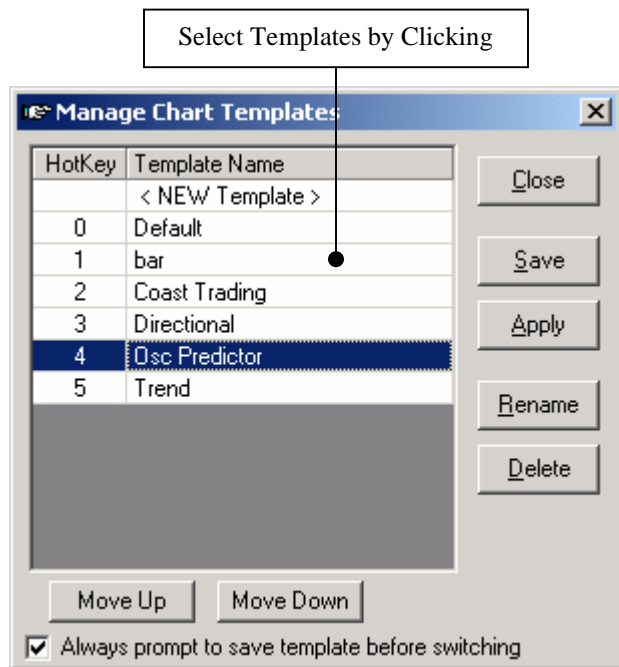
Select Templates by Clicking

Manage Chart Templates

| HotKey | Template Name |
|---|---|
| | < NEW Template > |
| 0 | Default |
| 1 | bar |
| 2 | Coast Trading |
| 3 | Directional |
| 4 | Osc Predictor |
| 5 | Trend |

Close

Save

Apply

Rename

Delete

Move Up

Move Down

Always prompt to save template before switching